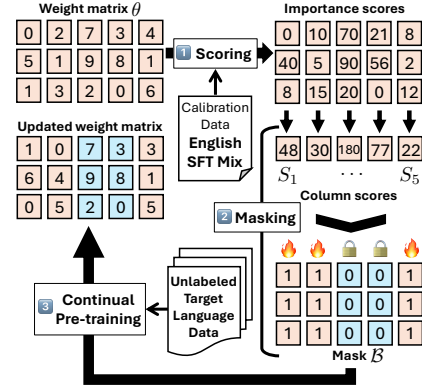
Weight matrix $\theta$

| 0 | 2 | 7 | 3 | 4 |
|---|---|---|---|---|
| 5 | 1 | 9 | 8 | 1 |
| 1 | 3 | 2 | 0 | 6 |

1 Scoring

Calibration Data
English SFT Mix

Importance scores

| 0 | 10 | 70 | 21 | 8 |
|---|---|---|---|---|
| 40 | 5 | 90 | 56 | 2 |
| 8 | 15 | 20 | 0 | 12 |

| 48 | 30 | 180 | 77 | 22 |
|---|---|---|---|---|

$S_1$ $\cdots$ $S_5$

Column scores

Updated weight matrix

| 1 | 0 | 7 | 3 | 3 |
|---|---|---|---|---|
| 6 | 4 | 9 | 8 | 1 |
| 0 | 5 | 2 | 0 | 5 |

2 Masking

| 1 | 1 | 0 | 0 | 1 |
|---|---|---|---|---|
| 1 | 1 | 0 | 0 | 1 |
| 1 | 1 | 0 | 0 | 1 |

Mask $\mathcal{B}$

Unlabeled Target Language Data

3 Continual Pre-training